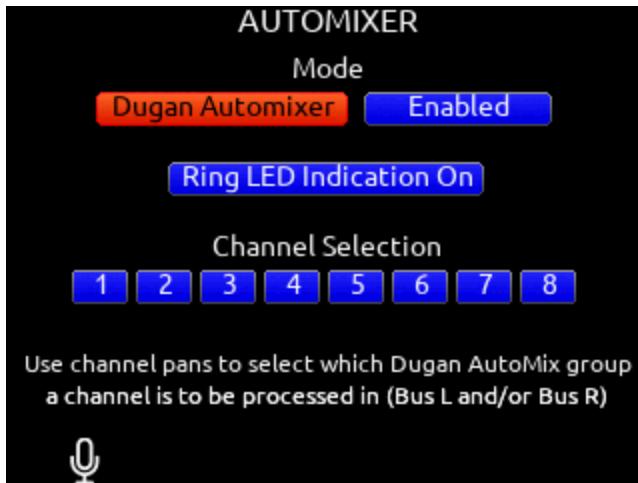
AUTOMIXER

Mode

Dugan Automixer Enabled

Ring LED Indication On

Channel Selection

1 2 3 4 5 6 7 8

Use channel pans to select which Dugan AutoMix group a channel is to be processed in (Bus L and/or Bus R)